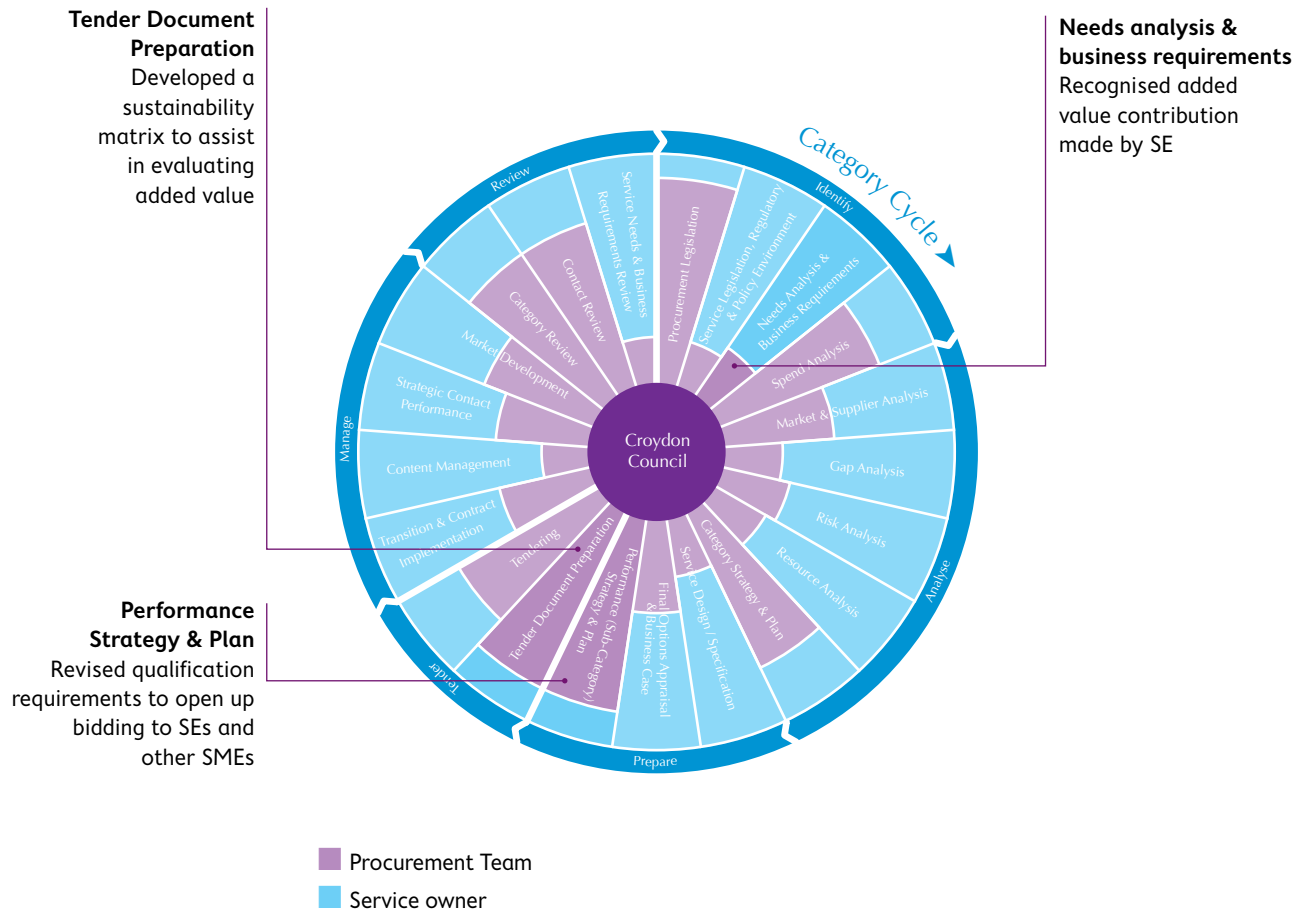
Tender Document Preparation
Developed a sustainability matrix to assist in evaluating added value

Needs analysis & business requirements
Recognised added value contribution made by SE

Category Cycle

Identify
Procurement Legislation
Service Legislation, Regulatory & Policy Environment
Needs Analysis & Business Requirements
Spend Analysis
Market & Supplier Analysis

Analyse
Gap Analysis
Risk Analysis
Resource Analysis

Prepare
Category Strategy & Plan
Service Design / Specification
Final Options Appraisal & Business Case
Performance (Sub-Category) Strategy & Plan

Tender
Tender Document Preparation
Tendering

Manage
Transition & Contract Implementation
Content Management
Strategic Contact Performance
Market Development

Review
Category Review
Contact Review
Service Needs & Business Requirements Review

Croydon Council

Performance Strategy & Plan
Revised qualification requirements to open up bidding to SEs and other SMEs

Procurement Team
Service owner